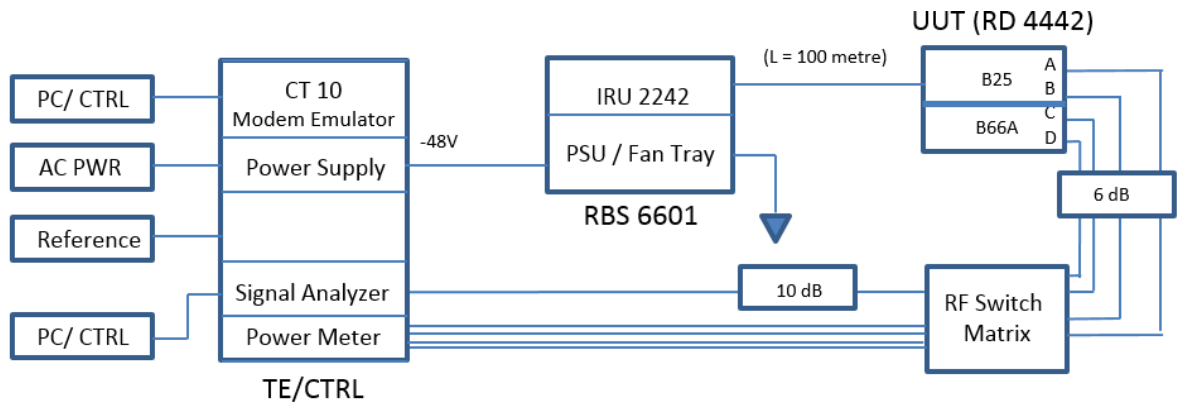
PC/ CTRL

AC PWR

Reference

PC/ CTRL

CT 10
Modem Emulator

Power Supply

Signal Analyzer

Power Meter

TE/CTRL

-48V

IRU 2242

PSU / Fan Tray

RBS 6601

(L = 100 metre)

UUT (RD 4442)

B25

B66A

A
B
C
D

6 dB

10 dB

RF Switch Matrix